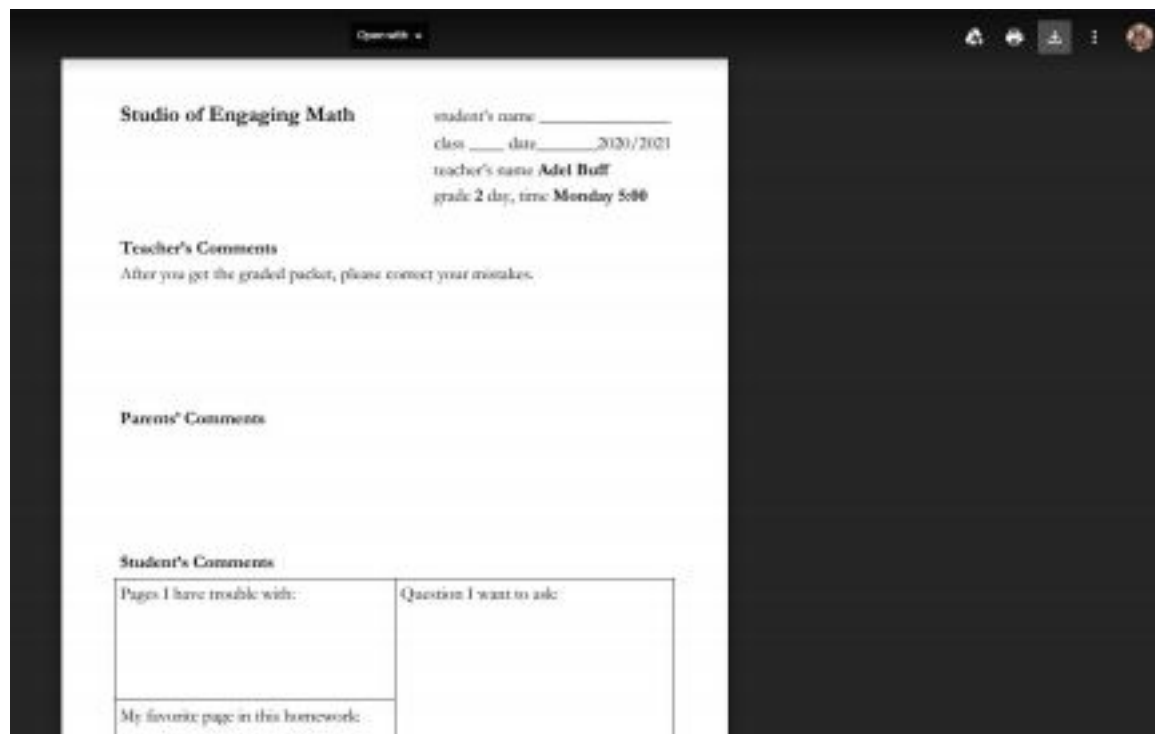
Open with

Studio of Engaging Math

student's name ______________
class ____ date_______2020/2021
teacher's name **Adel Buff**
grade **2** day, time **Monday 5:00**

**Teacher's Comments**
After you get the graded packet, please correct your mistakes.

**Parents' Comments**

**Student's Comments**

| Pages I have trouble with: | Question I want to ask: |
|---|---|
| My favorite page in this homework: | |